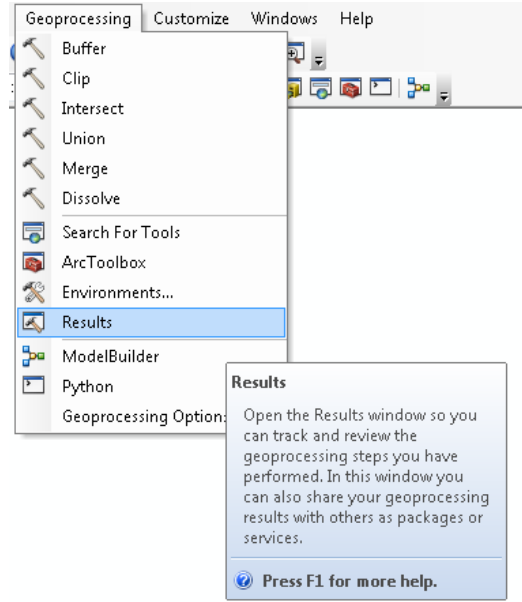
Geoprocessing Customize Windows Help

Buffer
Clip
Intersect
Union
Merge
Dissolve
Search For Tools
ArcToolbox
Environments...
Results
ModelBuilder
Python
Geoprocessing Option:

Results

Open the Results window so you can track and review the geoprocessing steps you have performed. In this window you can also share your geoprocessing results with others as packages or services.

Press F1 for more help.